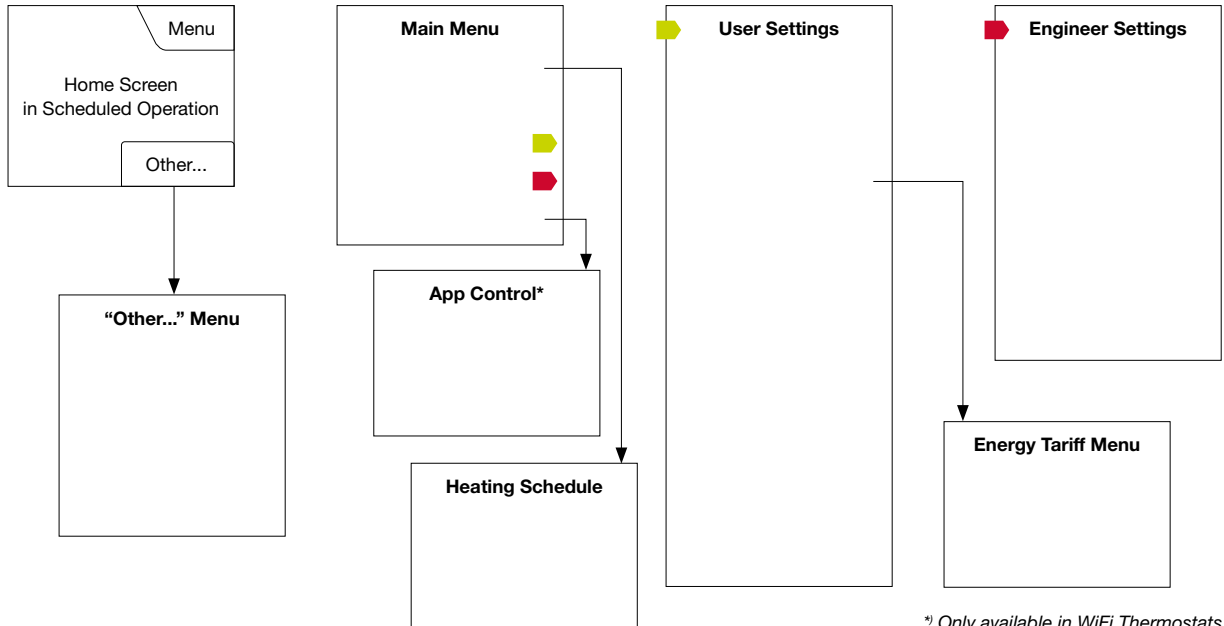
Menu

Home Screen
in Scheduled Operation

Other...

"Other..." Menu

Main Menu

App Control*

Heating Schedule

User Settings

Engineer Settings

Energy Tariff Menu

*) Only available in WiFi Thermostats